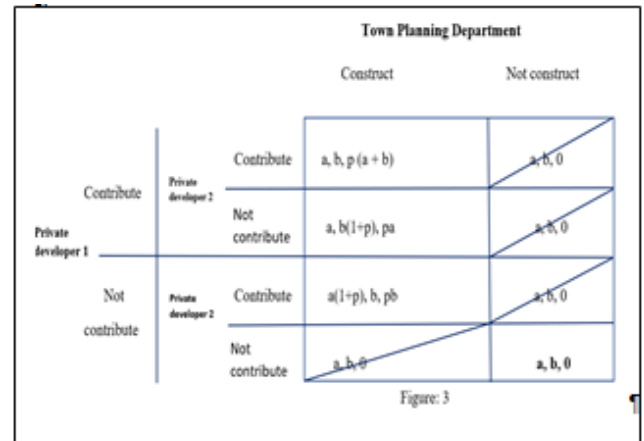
Town Planning Department

| | | | Construct | Not construct |
|---|---|---|---|---|
| Private developer 1 | Contribute | Private developer 2: Contribute | a, b, p (a + b) | a, b, 0 |
| | | Not contribute | a, b(1+p), pa | a, b, 0 |
| | Not contribute | Private developer 2: Contribute | a(1+p), b, pb | a, b, 0 |
| | | Not contribute | a, b, 0 | **a, b, 0** |

Figure: 3

¶